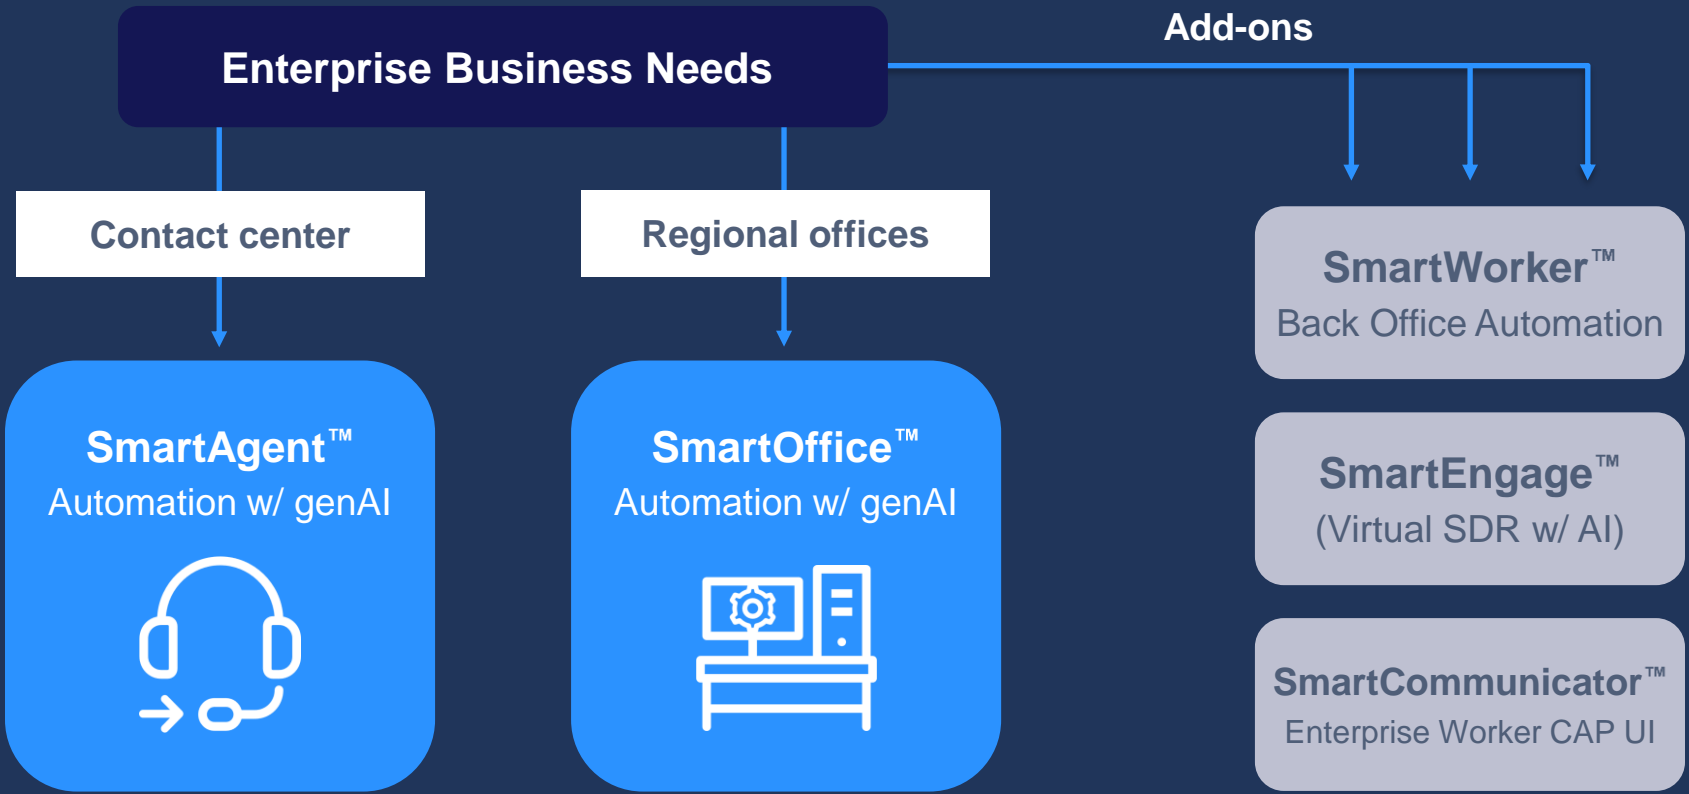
Enterprise Business Needs

Add-ons

Contact center

Regional offices

SmartAgent™
Automation w/ genAI

SmartOffice™
Automation w/ genAI

SmartWorker™
Back Office Automation

SmartEngage™
(Virtual SDR w/ AI)

SmartCommunicator™
Enterprise Worker CAP UI